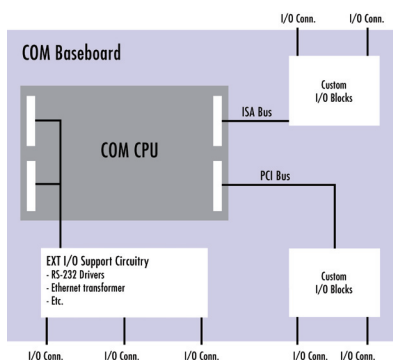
I/O Conn.
I/O Conn.

COM Baseboard

Custom I/O Blocks

ISA Bus

COM CPU

PCI Bus

EXT I/O Support Circuitry
- RS-232 Drivers
- Ethernet transformer
- Etc.

Custom I/O Blocks

I/O Conn.
I/O Conn.
I/O Conn.
I/O Conn.
I/O Conn.